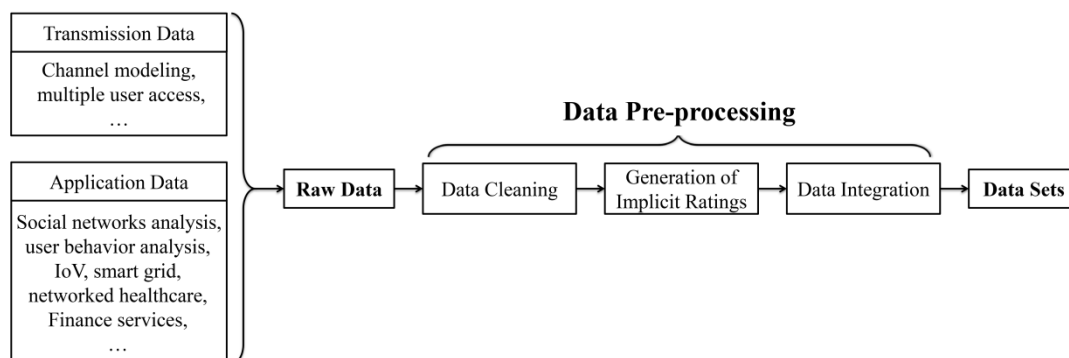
Transmission Data

Channel modeling, multiple user access, …

Application Data

Social networks analysis, user behavior analysis, IoV, smart grid, networked healthcare, Finance services, …

Data Pre-processing

Raw Data

Data Cleaning

Generation of Implicit Ratings

Data Integration

Data Sets